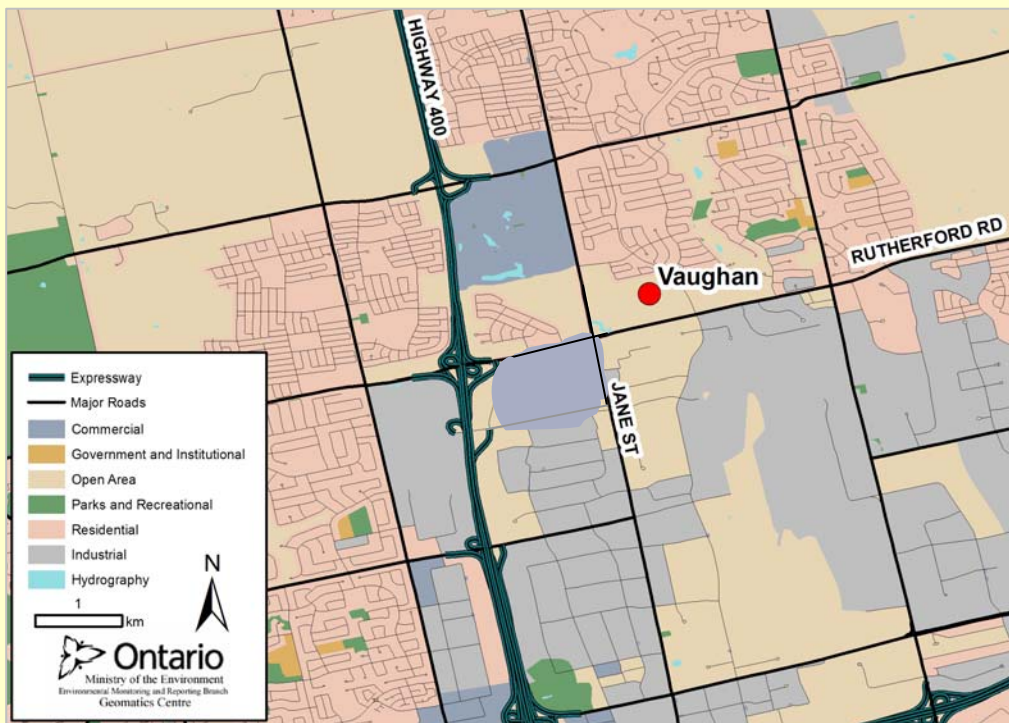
HIGHWAY 400

RUTHERFORD RD

Vaughan

JANE ST

Expressway
Major Roads
Commercial
Government and Institutional
Open Area
Parks and Recreational
Residential
Industrial
Hydrography

N

1
km

Ontario
Ministry of the Environment
Environmental Monitoring and Reporting Branch
Geomatics Centre